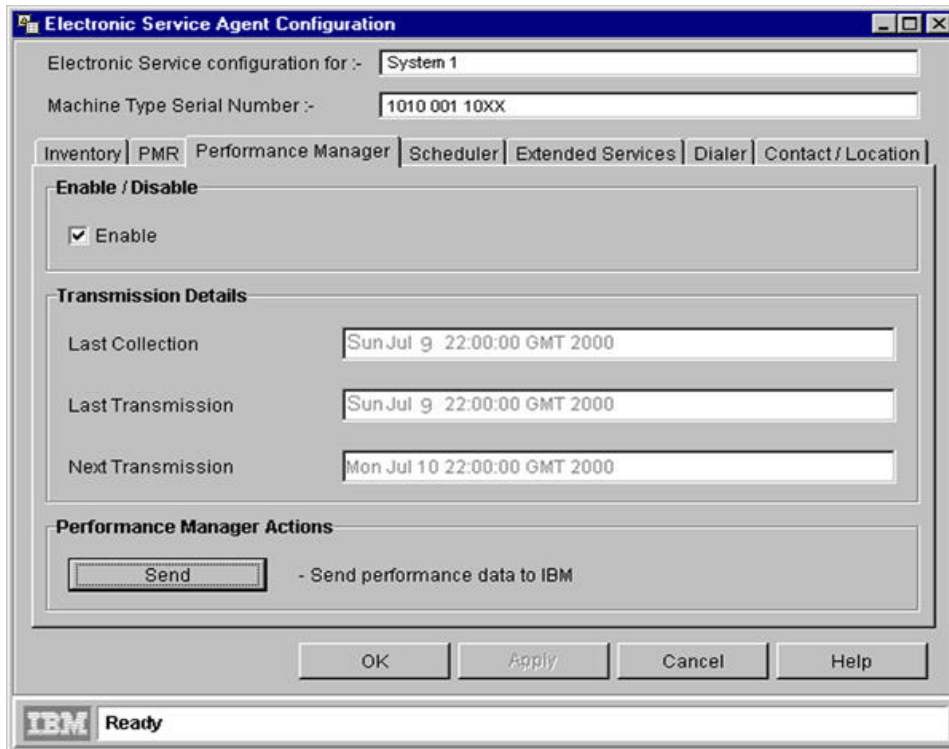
Electronic Service Agent Configuration

Electronic Service configuration for :- System 1

Machine Type Serial Number :- 1010 001 10XX

Inventory | PMR | Performance Manager | Scheduler | Extended Services | Dialer | Contact / Location

Enable / Disable

Enable

Transmission Details

Last Collection Sun Jul 9 22:00:00 GMT 2000

Last Transmission Sun Jul 9 22:00:00 GMT 2000

Next Transmission Mon Jul 10 22:00:00 GMT 2000

Performance Manager Actions

Send - Send performance data to IBM

OK Apply Cancel Help

IBM Ready